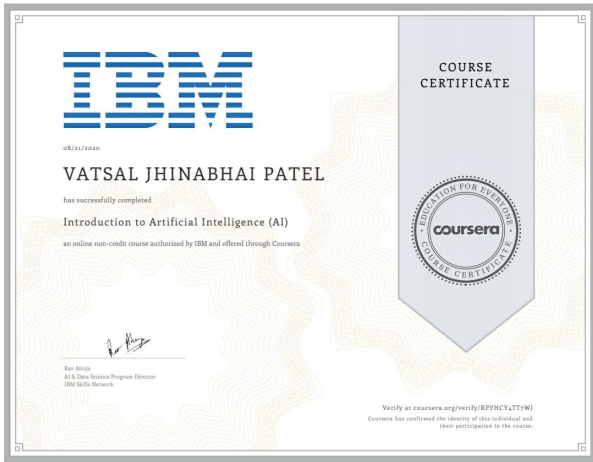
IBM

COURSE CERTIFICATE

08/21/2020

VATSAL JHINABHAI PATEL

has successfully completed

Introduction to Artificial Intelligence (AI)

an online non-credit course authorized by IBM and offered through Coursera

EDUCATION FOR EVERYONE
coursera
COURSE CERTIFICATE

Rav Ahuja
AI & Data Science Program Director
IBM Skills Network

Verify at coursera.org/verify/RPYHCY4TT7WJ
Coursera has confirmed the identity of this individual and their participation in the course.